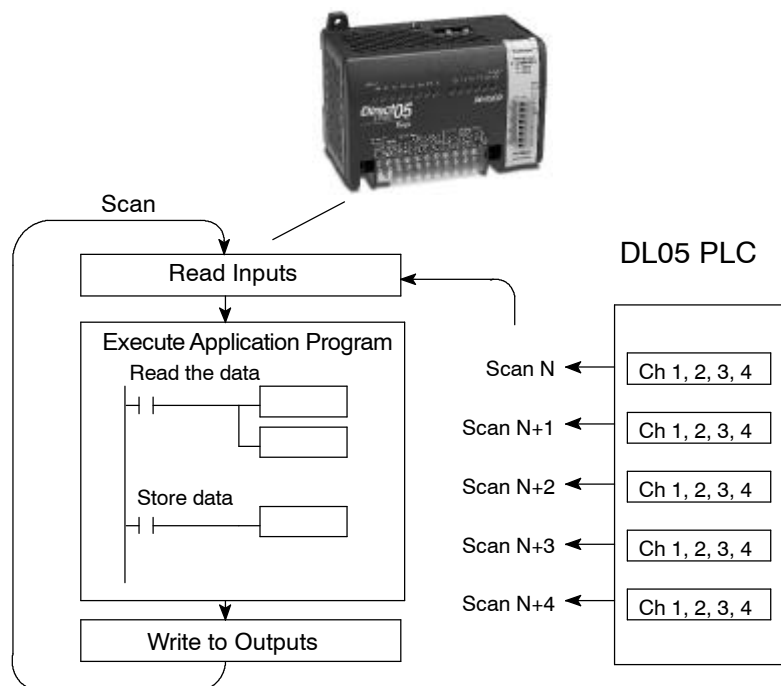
Direct 05

Scan

DL05 PLC

Read Inputs

Execute Application Program

Read the data

Store data

Write to Outputs

Scan N

Scan N+1

Scan N+2

Scan N+3

Scan N+4

Ch 1, 2, 3, 4

Ch 1, 2, 3, 4

Ch 1, 2, 3, 4

Ch 1, 2, 3, 4

Ch 1, 2, 3, 4